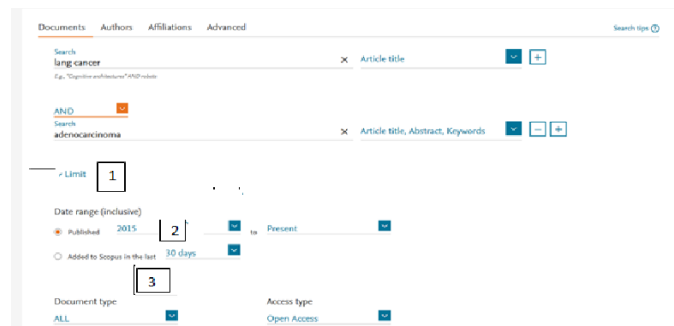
Documents Authors Affiliations Advanced

Search tips ?

Search
lang cancer
×
Article title
+
E.g., "Cognitive architectures" AND robots

AND

Search
adenocarcinoma
×
Article title, Abstract, Keywords
− +

Limit
1

Date range (inclusive)
Published 2015
2
to Present
Added to Scopus in the last 30 days

3

Document type
ALL

Access type
Open Access